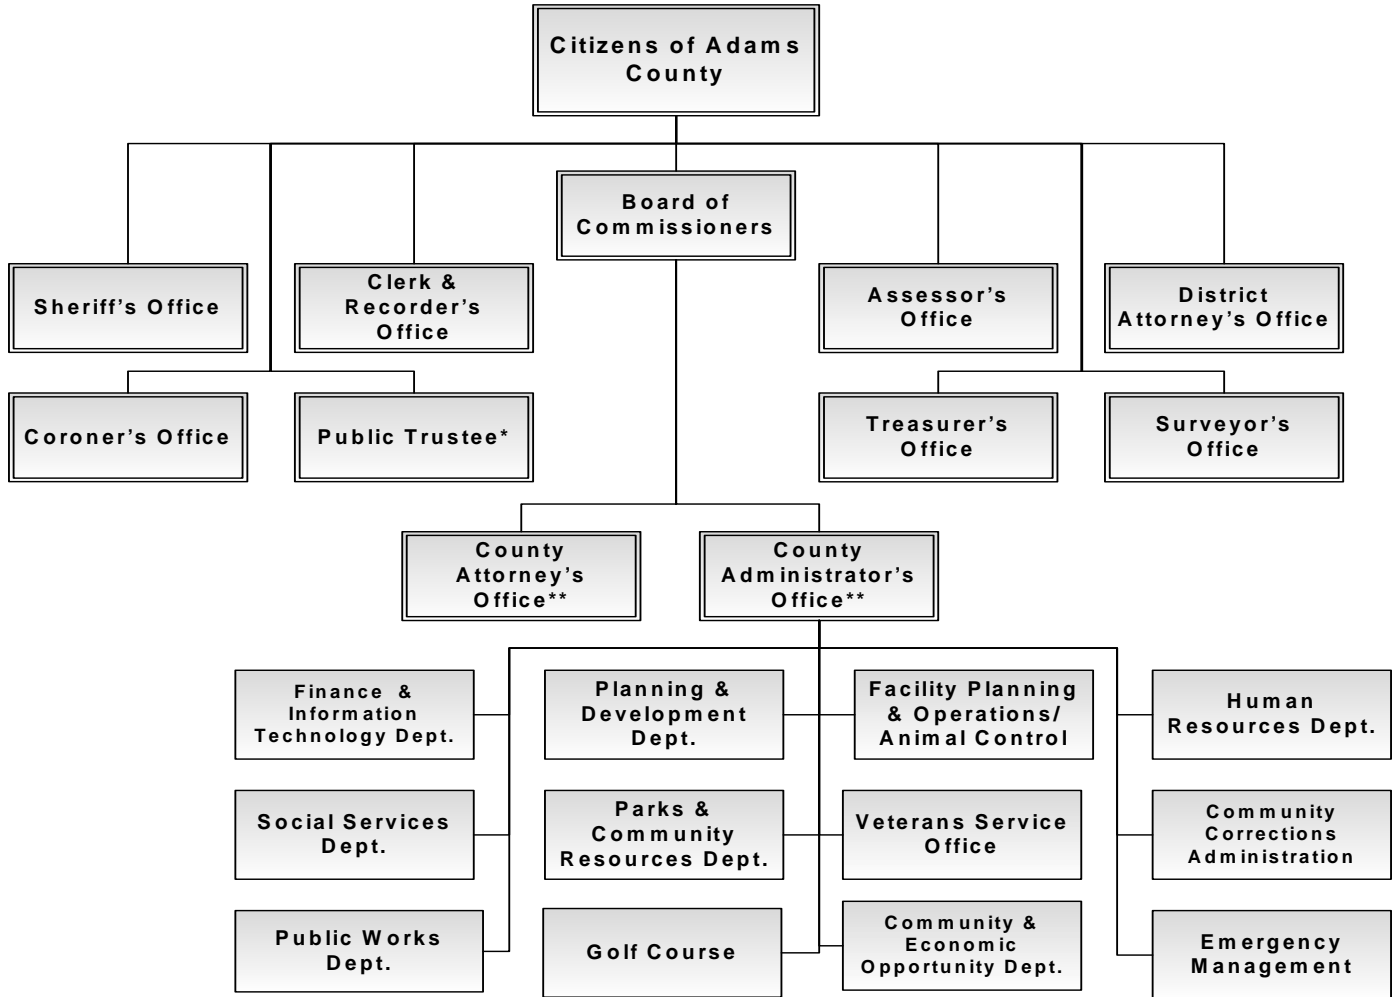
Citizens of Adams County

Board of Commissioners

Sheriff's Office

Clerk & Recorder's Office

Assessor's Office

District Attorney's Office

Coroner's Office

Public Trustee*

Treasurer's Office

Surveyor's Office

County Attorney's Office**

County Administrator's Office**

Finance & Information Technology Dept.

Planning & Development Dept.

Facility Planning & Operations/ Animal Control

Human Resources Dept.

Social Services Dept.

Parks & Community Resources Dept.

Veterans Service Office

Community Corrections Administration

Public Works Dept.

Golf Course

Community & Economic Opportunity Dept.

Emergency Management